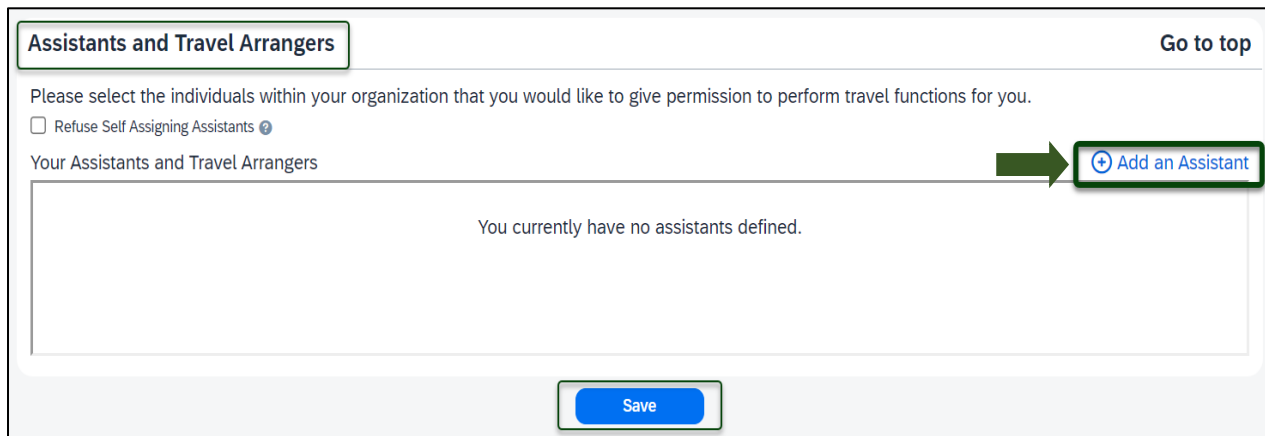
Assistants and Travel Arrangers

Go to top

Please select the individuals within your organization that you would like to give permission to perform travel functions for you.

Refuse Self Assigning Assistants

Your Assistants and Travel Arrangers

Add an Assistant

You currently have no assistants defined.

Save